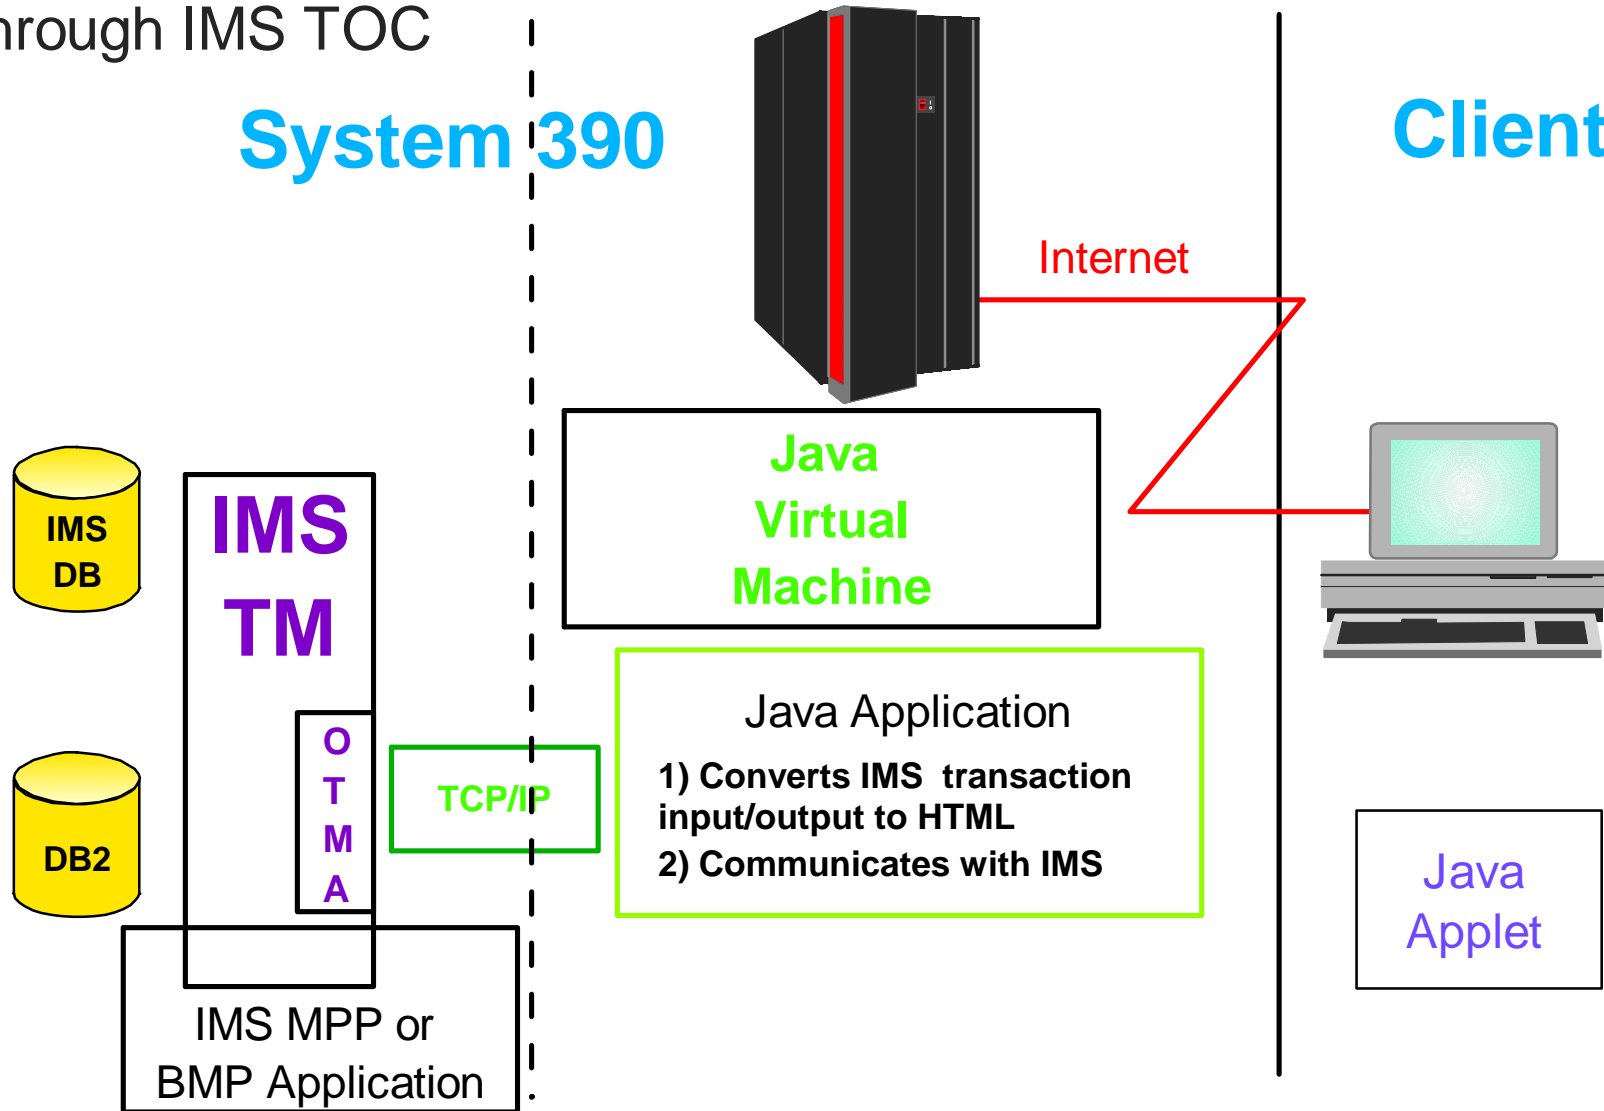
hrough IMS TOC

System 390

Client

Internet

IMS DB

DB2

IMS TM

O T M A

TCP/IP

Java Virtual Machine

Java Application

1) Converts IMS transaction input/output to HTML

2) Communicates with IMS

Java Applet

IMS MPP or BMP Application